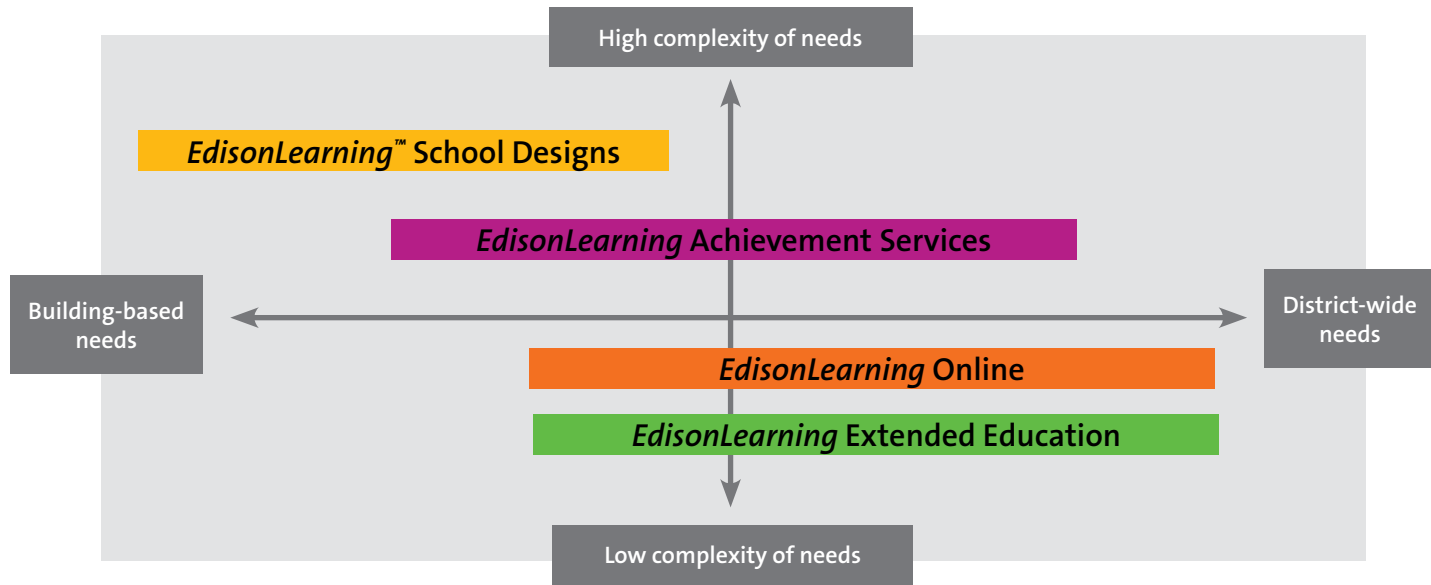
High complexity of needs

EdisonLearning™ School Designs

EdisonLearning Achievement Services

Building-based needs

District-wide needs

EdisonLearning Online

EdisonLearning Extended Education

Low complexity of needs